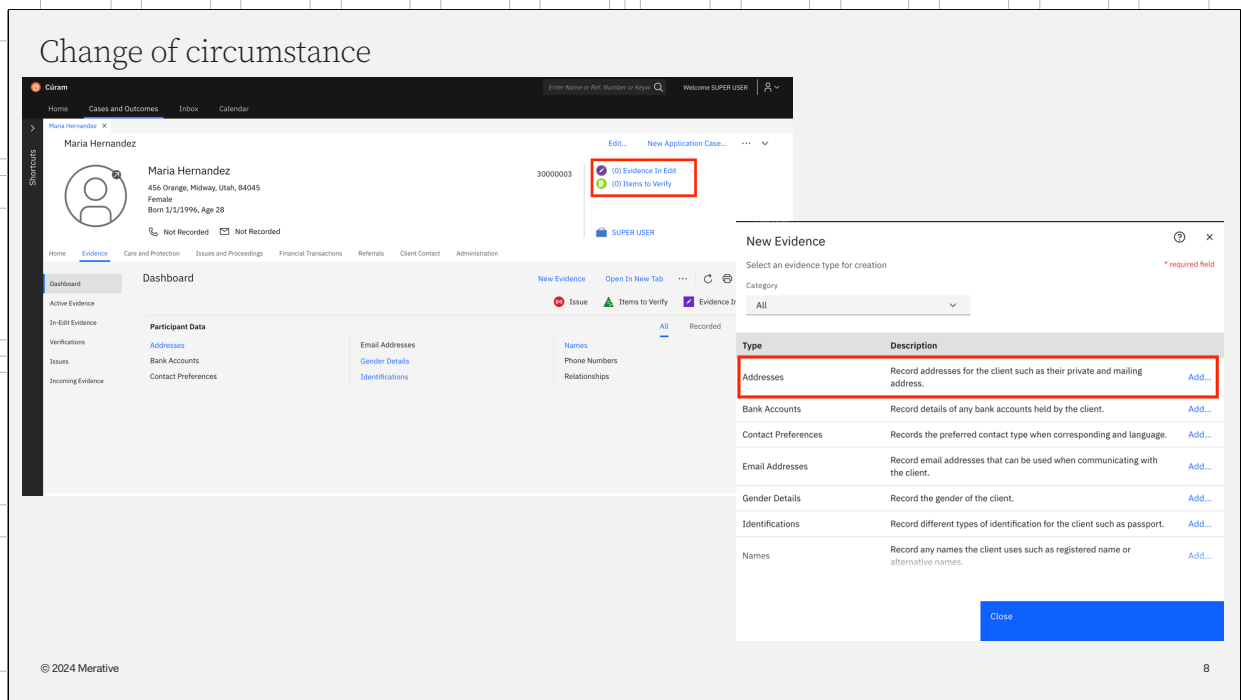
Change of circumstance

Cúram

Enter Name or Ref. Number or Keyw

Welcome SUPER USER

Home Cases and Outcomes Inbox Calendar

Maria Hernandez ×

Shortcuts

Maria Hernandez

Edit... New Application Case... ···

Maria Hernandez
456 Orange, Midway, Utah, 84045
Female
Born 1/1/1996, Age 28

30000003

(0) Evidence In Edit
(0) Items to Verify

Not Recorded Not Recorded

SUPER USER

Home Evidence Care and Protection Issues and Proceedings Financial Transactions Referrals Client Contact Administration

Dashboard
Active Evidence
In-Edit Evidence
Verifications
Issues
Incoming Evidence

Dashboard

New Evidence Open In New Tab ···

Issue Items to Verify Evidence I

Participant Data

All Recorded

Addresses
Bank Accounts
Contact Preferences

Email Addresses
Gender Details
Identifications

Names
Phone Numbers
Relationships

New Evidence

Select an evidence type for creation

* required field

Category

All

| Type | Description | |
|---|---|---|
| Addresses | Record addresses for the client such as their private and mailing address. | Add... |
| Bank Accounts | Record details of any bank accounts held by the client. | Add... |
| Contact Preferences | Records the preferred contact type when corresponding and language. | Add... |
| Email Addresses | Record email addresses that can be used when communicating with the client. | Add... |
| Gender Details | Record the gender of the client. | Add... |
| Identifications | Record different types of identification for the client such as passport. | Add... |
| Names | Record any names the client uses such as registered name or alternative names. | Add... |

Close

© 2024 Merative

8